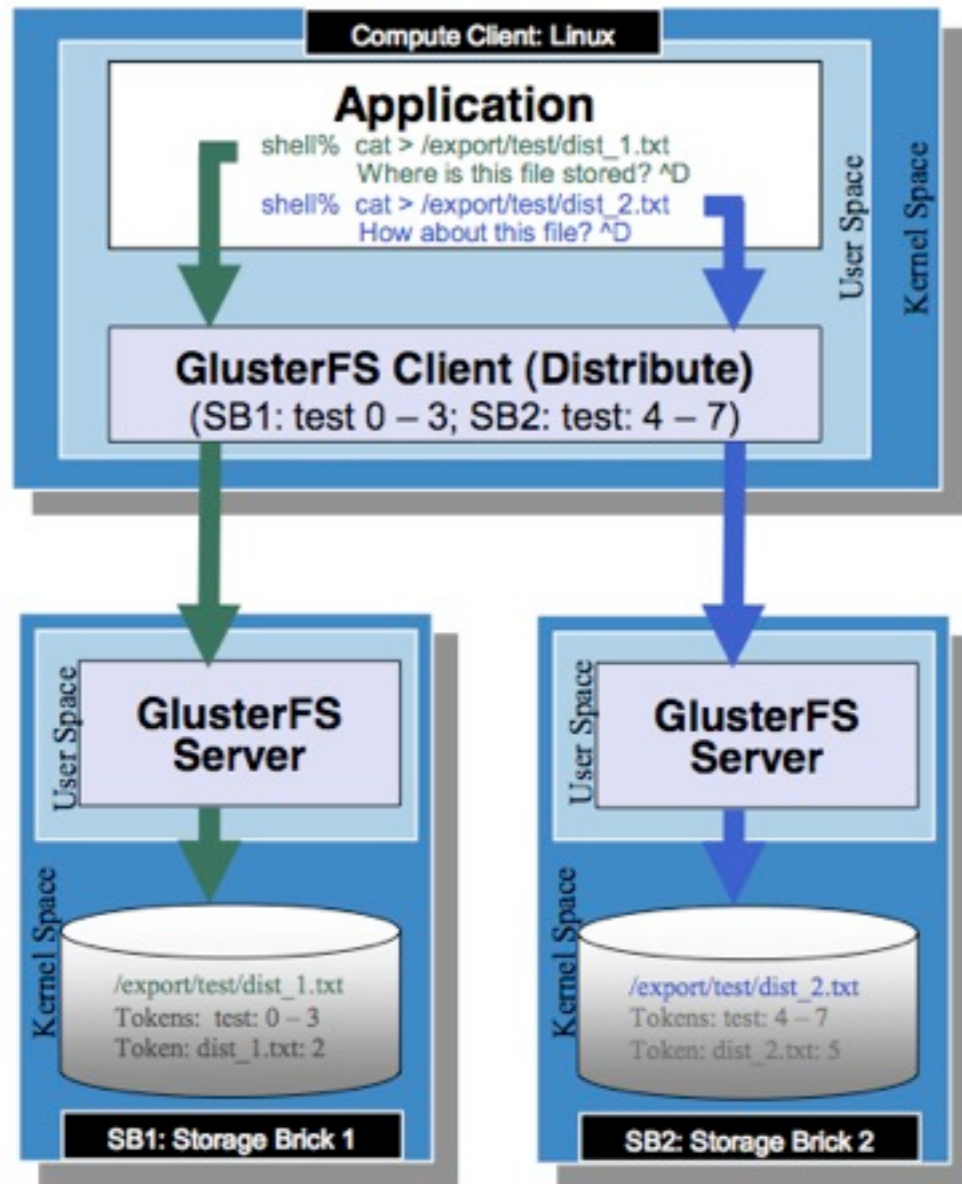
Compute Client: Linux

Application
shell% cat > /export/test/dist_1.txt
Where is this file stored? ^D
shell% cat > /export/test/dist_2.txt
How about this file? ^D

User Space

Kernel Space

GlusterFS Client (Distribute)
(SB1: test 0 – 3; SB2: test: 4 – 7)

User Space

GlusterFS Server

Kernel Space

/export/test/dist_1.txt
Tokens: test: 0 – 3
Token: dist_1.txt: 2

SB1: Storage Brick 1

User Space

GlusterFS Server

Kernel Space

/export/test/dist_2.txt
Tokens: test: 4 – 7
Token: dist_2.txt: 5

SB2: Storage Brick 2